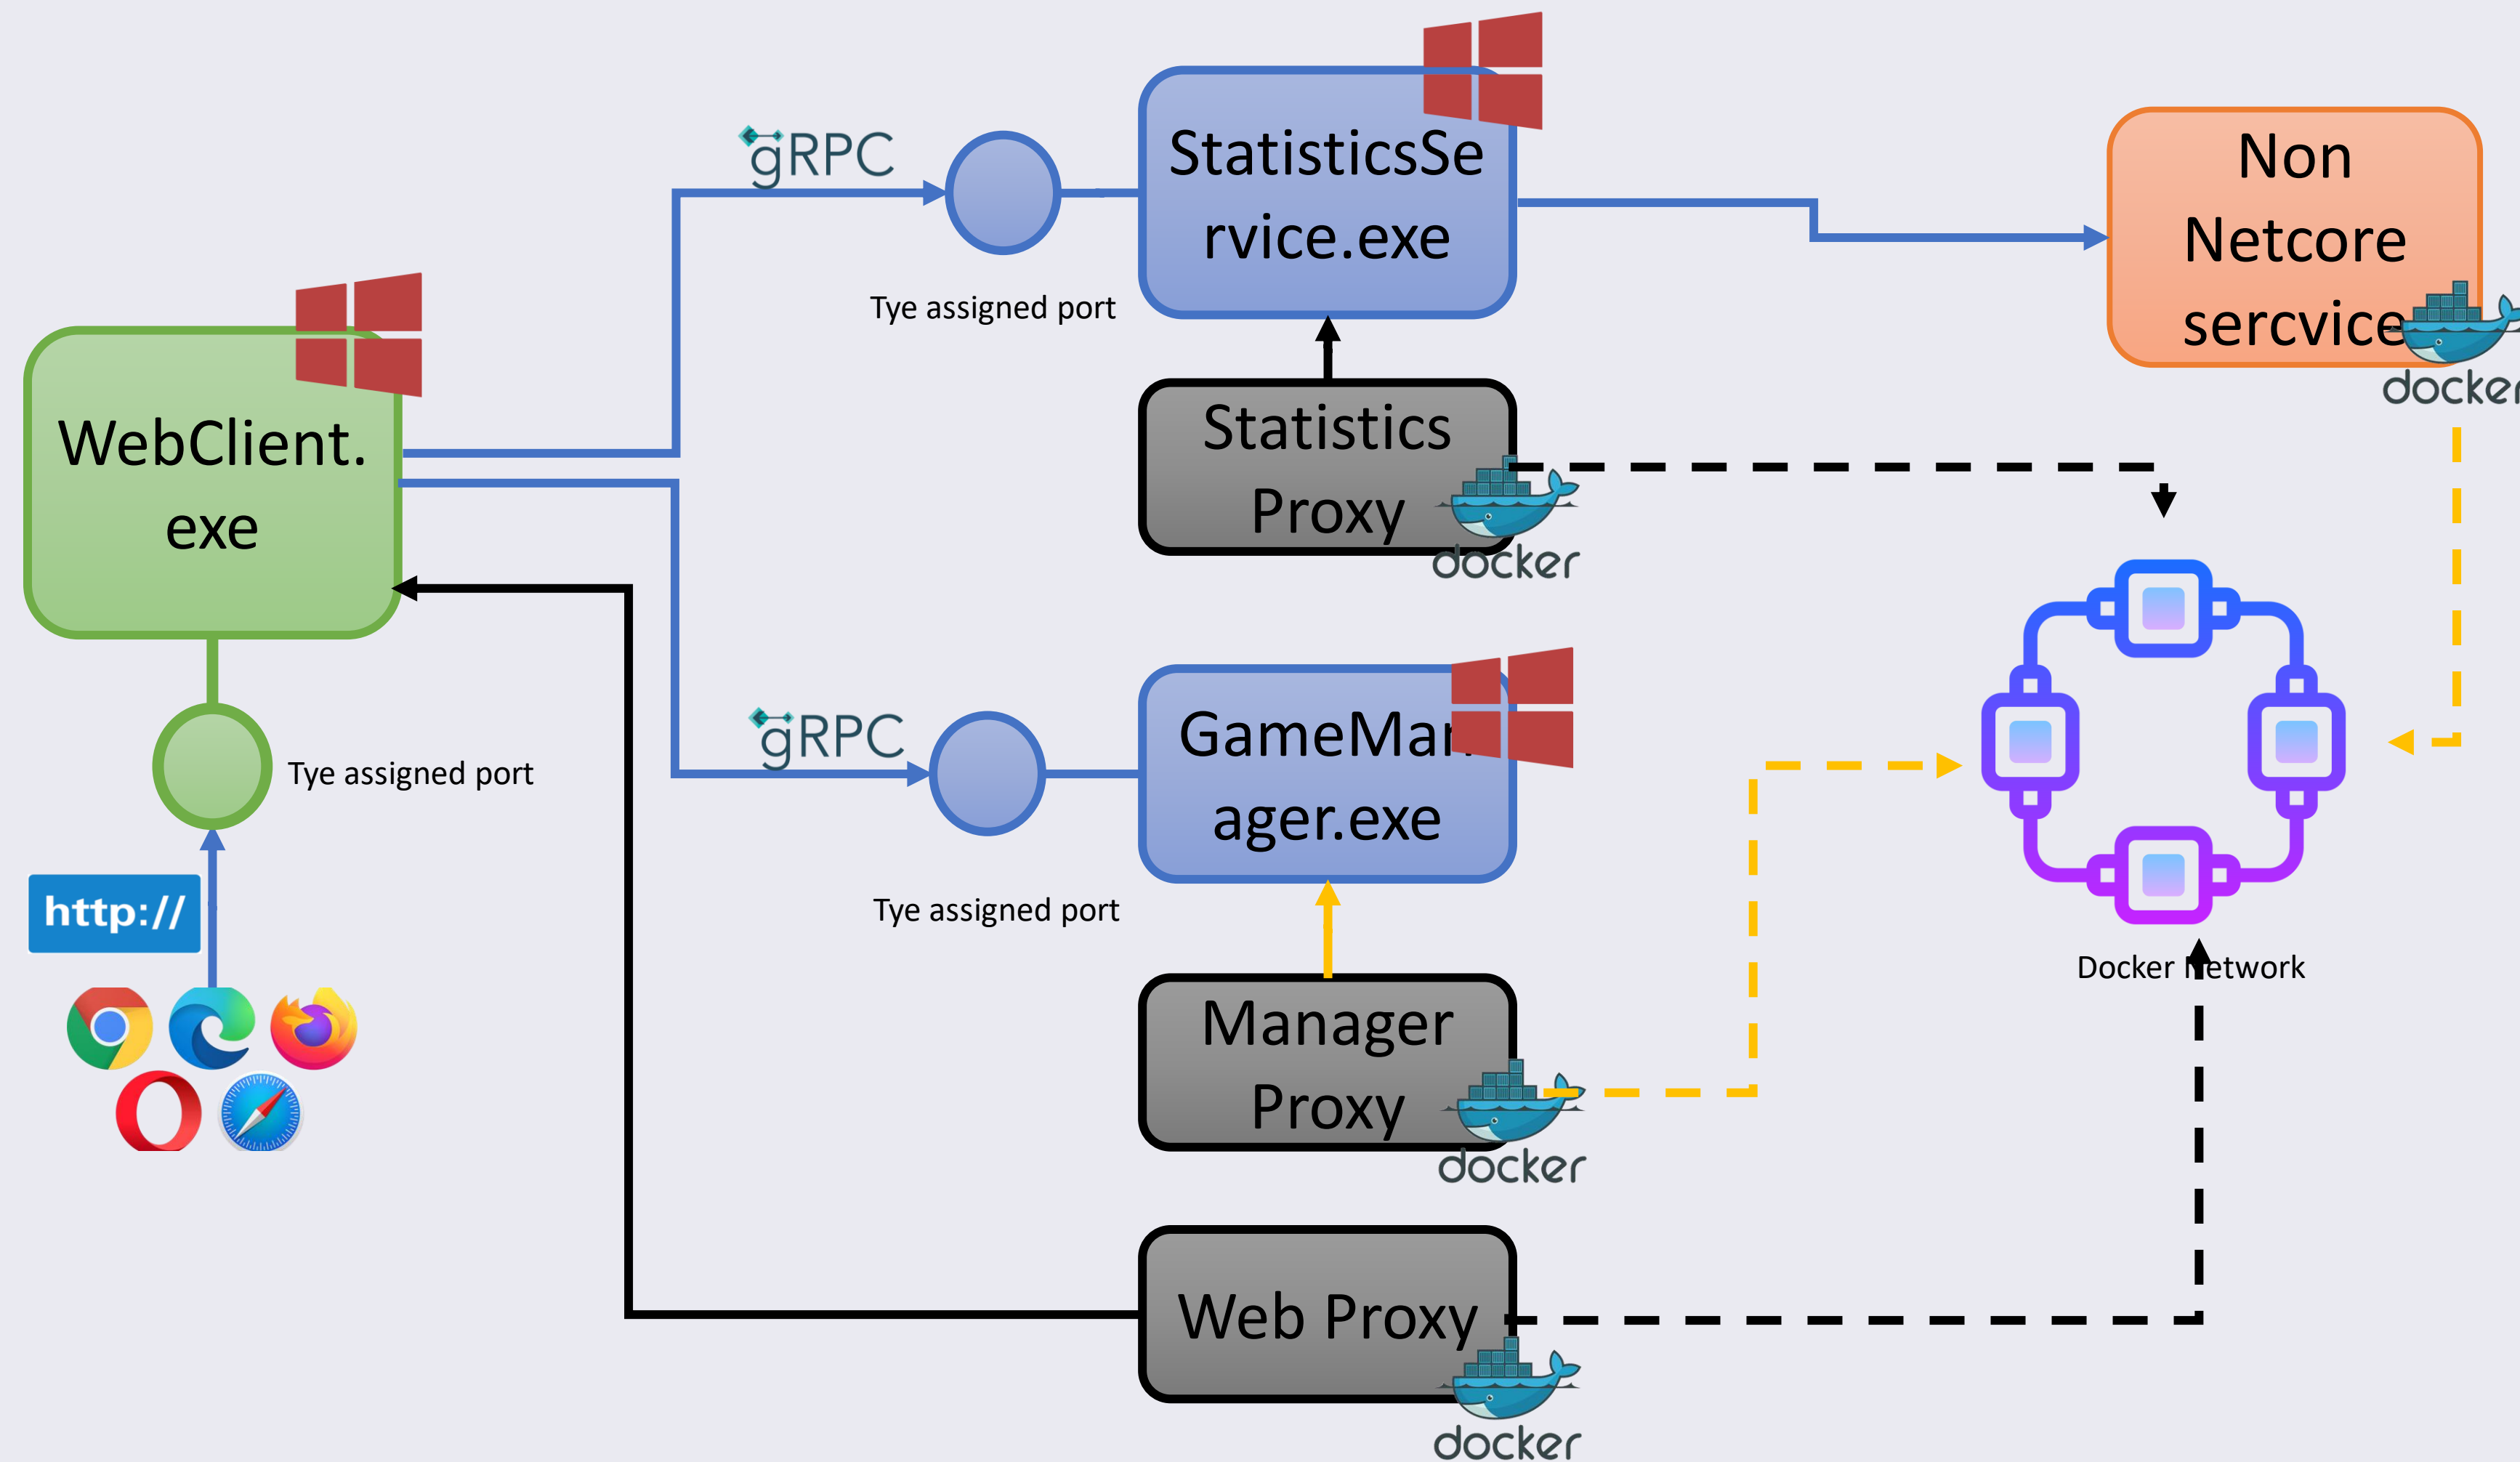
gRPC

StatisticsService.exe

Non Netcore sercvice

docker

Tye assigned port

WebClient.exe

Statistics Proxy

docker

gRPC

GameManager.exe

Tye assigned port

Tye assigned port

http://

Manager Proxy

docker

Docker network

Web Proxy

docker